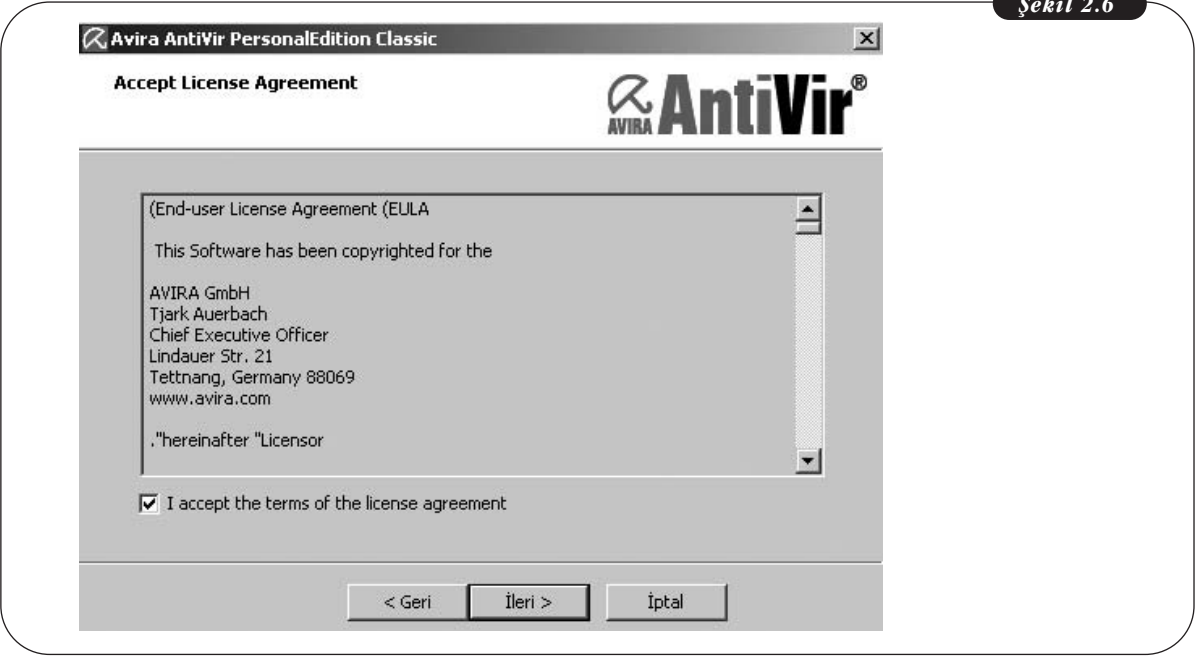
Şekil 2.6

Avira AntiVir PersonalEdition Classic

Accept License Agreement

AVIRA AntiVir®

(End-user License Agreement (EULA

This Software has been copyrighted for the

AVIRA GmbH
Tjark Auerbach
Chief Executive Officer
Lindauer Str. 21
Tettnang, Germany 88069
www.avira.com

."hereinafter "Licensor

I accept the terms of the license agreement

< Geri
İleri >
İptal